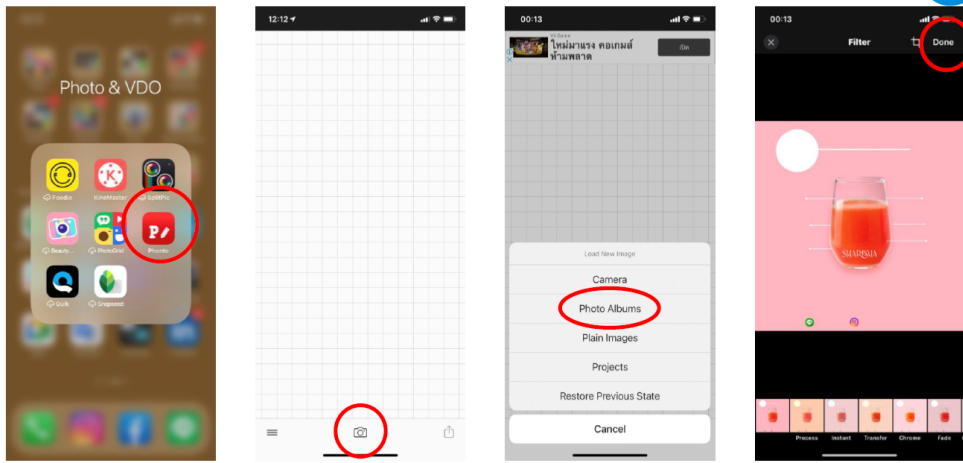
Photo & VDO

Foodie

KineMaster

SplitPic

Beauty...

PhotoGrid

Phonto

Quik

Snapseed

12:12

00:13

ใหม่มาแรง คอนเทนต์ห้ามพลาด

Load New Image

Camera

Photo Albums

Plain Images

Projects

Restore Previous State

Cancel

00:13

Filter

Done

SHARISSA

Process

Instant

Transfer

Chrome

Fade